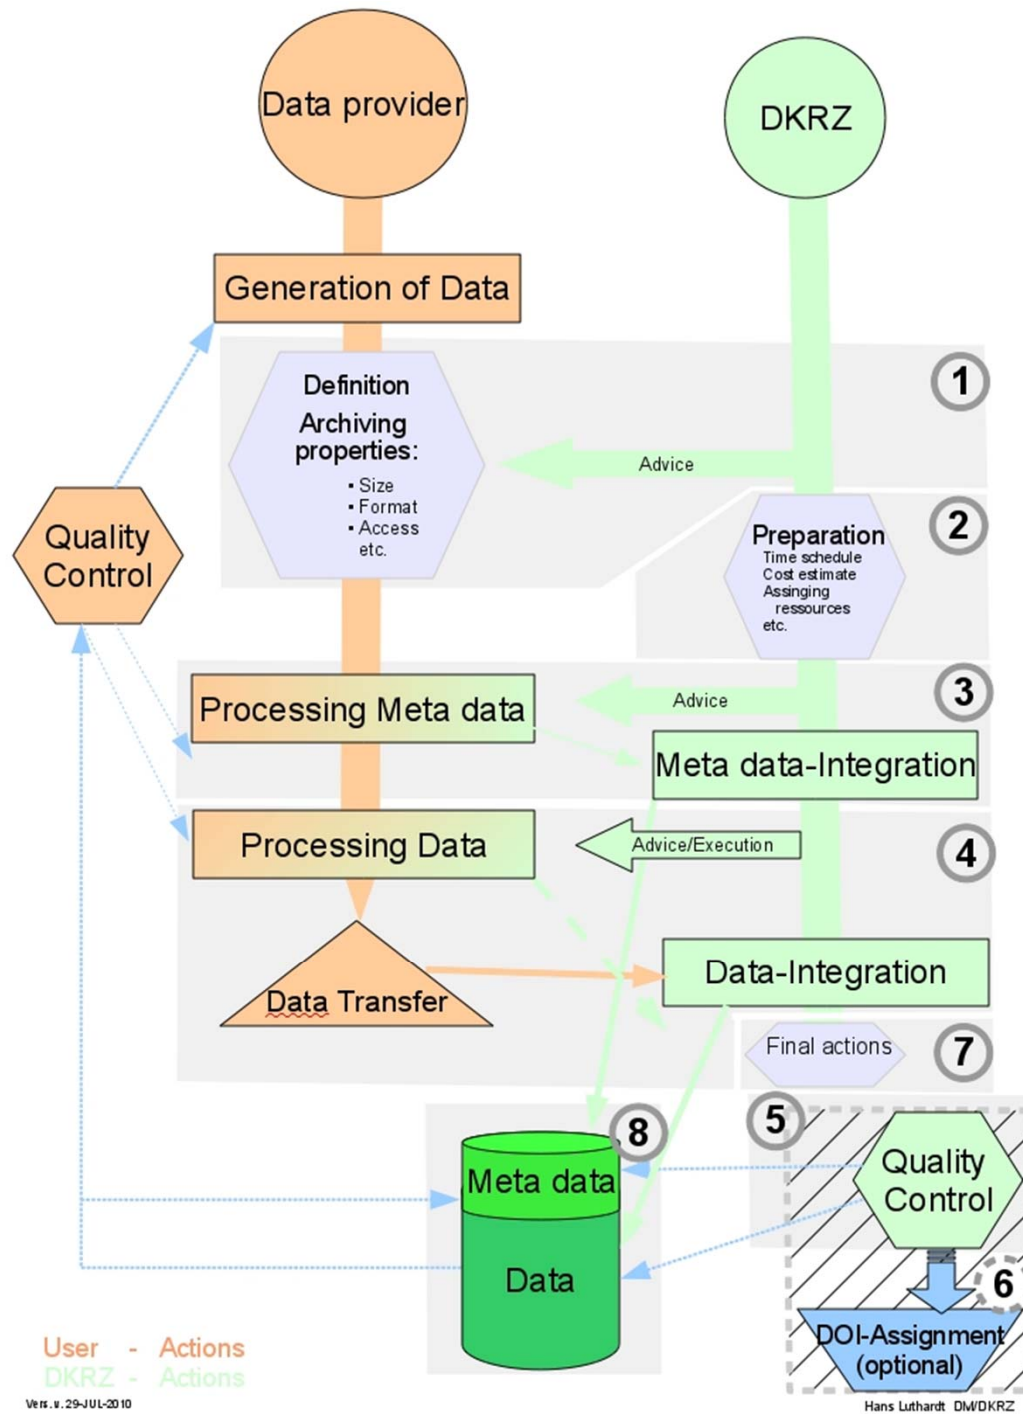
Data provider

DKRZ

Generation of Data

1

Definition
Archiving properties:
• Size
• Format
• Access
etc.

Advice

Quality Control

2

Preparation
Time schedule
Cost estimate
Assinging ressources
etc.

3

Advice

Processing Meta data

Meta data-Integration

4

Processing Data

Advice/Execution

Data Transfer

Data-Integration

Final actions

7

5

8

Meta data

Data

Quality Control

6

DOI-Assignment (optional)

User - Actions
DKRZ - Actions

Vers. v. 29-JUL-2010

Hans Luthardt DM/DKRZ